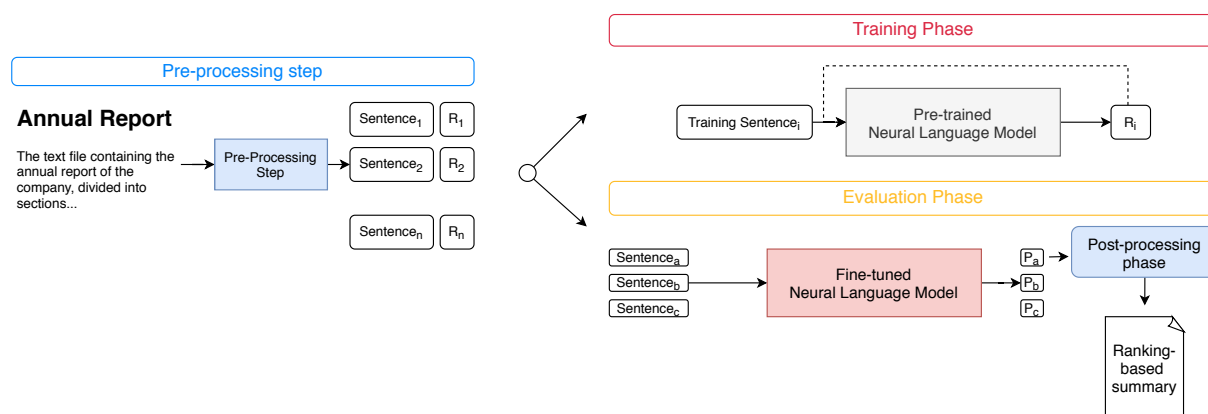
Pre-processing step

Annual Report

The text file containing the annual report of the company, divided into sections...

Pre-Processing Step

Sentence$_1$ R$_1$

Sentence$_2$ R$_2$

Sentence$_n$ R$_n$

Training Phase

Training Sentence$_i$

Pre-trained Neural Language Model

R$_i$

Evaluation Phase

Sentence$_a$

Sentence$_b$

Sentence$_c$

Fine-tuned Neural Language Model

P$_a$

P$_b$

P$_c$

Post-processing phase

Ranking-based summary